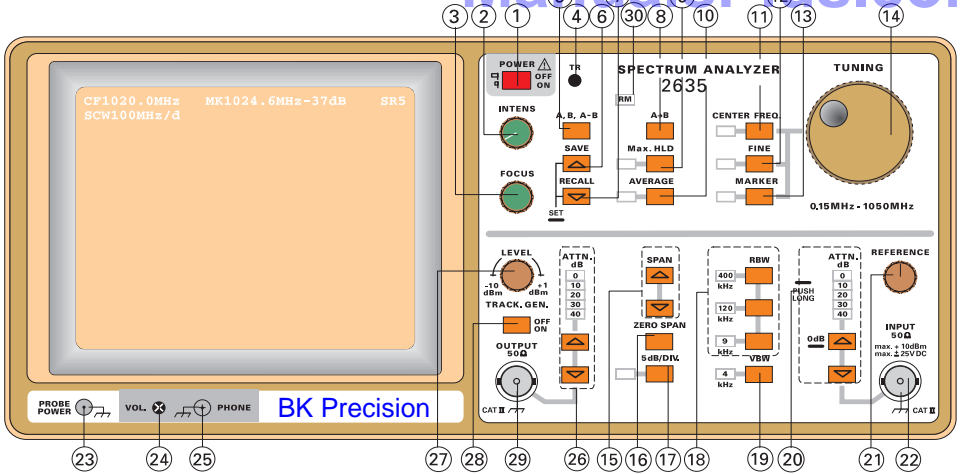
3 2 1 4 6 30 8 10 11 13 14

CF1020.0MHz MK1024.6MHz-37dB SR5
SCW100MHz/d

POWER
OFF
ON
TR
INTENS
FOCUS
A, B, A-B
SAVE
RECALL
SET
RM
SPECTRUM ANALYZER
2635
A+B
Max. HLD
AVERAGE
CENTER FREQ.
FINE
MARKER
TUNING
0,15MHz - 1050MHz

LEVEL
-10 dBm
+1 dBm
TRACK. GEN.
OFF
ON
OUTPUT
50Ω
CAT II
ATTN. dB
0
10
20
30
40
SPAN
ZERO SPAN
5dB/DIV.
RBW
400 kHz
120 kHz
9 kHz
VBW
4 kHz
PUSH LONG
ATTN. dB
0
10
20
30
40
0dB
REFERENCE
INPUT
50Ω
max. + 10dBm
max. ± 25V DC
CAT II

PROBE POWER
VOL.
PHONE
BK Precision

23 24 25 27 28 29 26 15 16 17 18 19 20 21 22